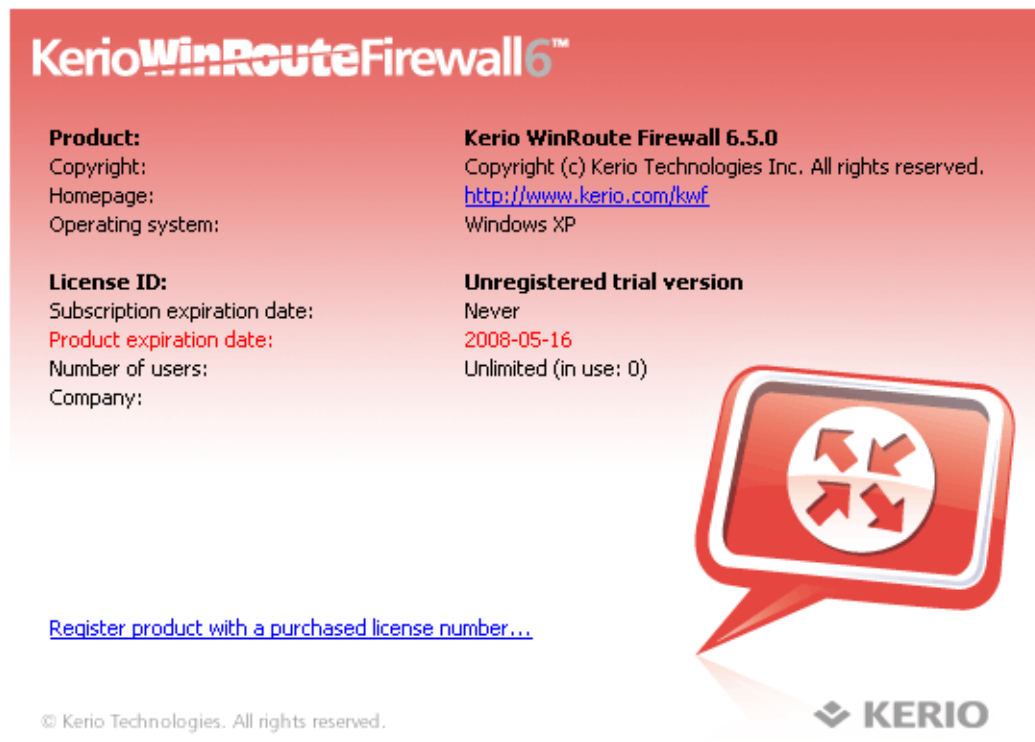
KerioWinRouteFirewall6™

| | |
|---|---|
| **Product:** | **Kerio WinRoute Firewall 6.5.0** |
| Copyright: | Copyright (c) Kerio Technologies Inc. All rights reserved. |
| Homepage: | http://www.kerio.com/kwf |
| Operating system: | Windows XP |

| | |
|---|---|
| **License ID:** | **Unregistered trial version** |
| Subscription expiration date: | Never |
| Product expiration date: | 2008-05-16 |
| Number of users: | Unlimited (in use: 0) |
| Company: | |

Register product with a purchased license number...

© Kerio Technologies. All rights reserved.

KERIO